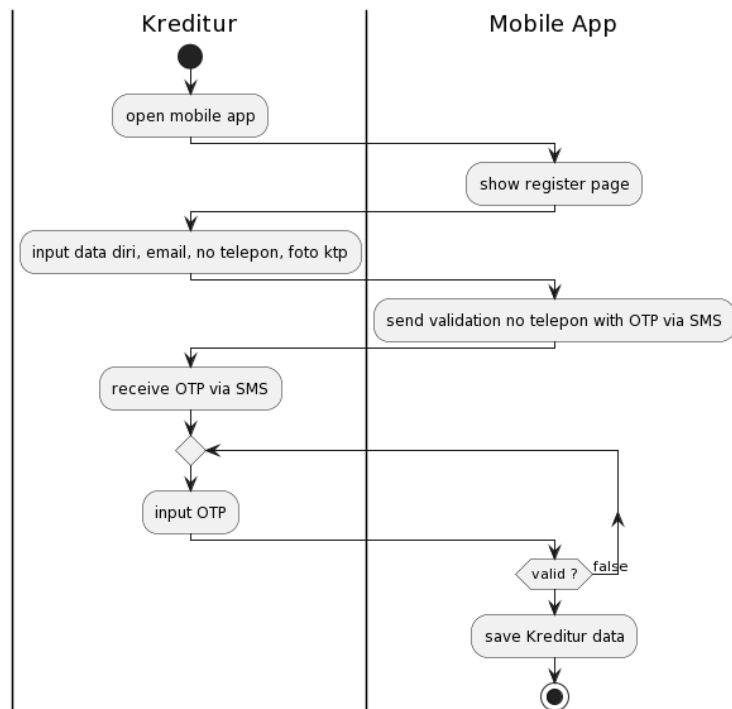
Kreditur

Mobile App

open mobile app

show register page

input data diri, email, no telepon, foto ktp

send validation no telepon with OTP via SMS

receive OTP via SMS

input OTP

valid ?

false

save Kreditur data